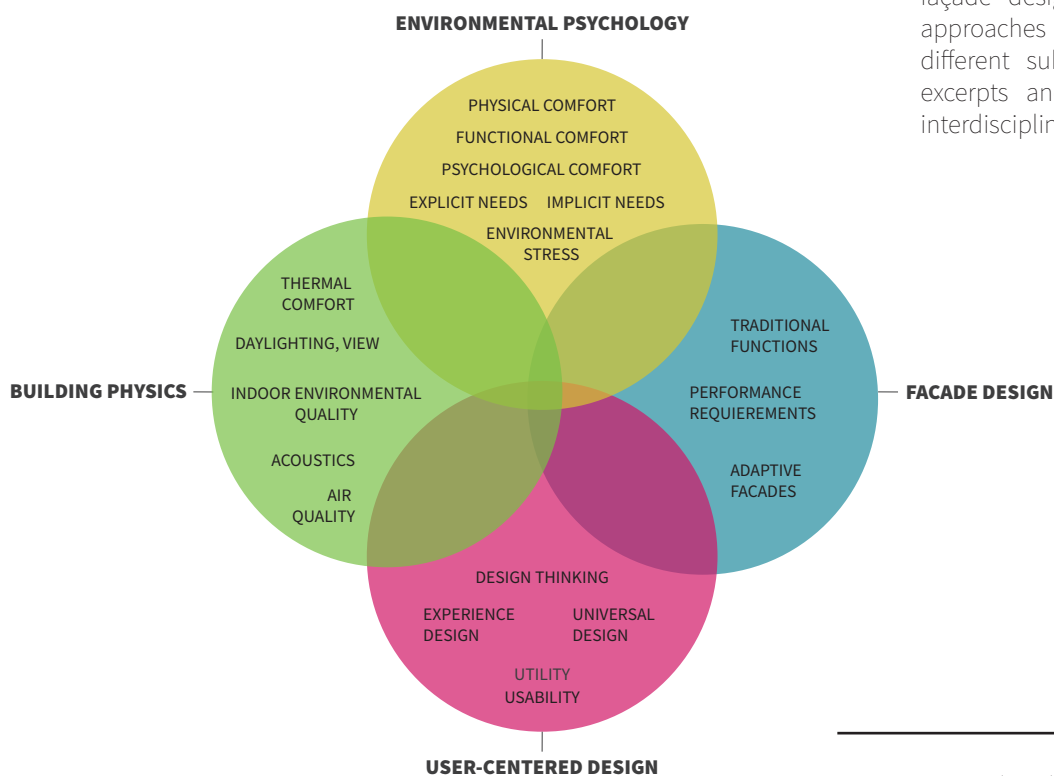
façade desi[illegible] approaches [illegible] different sul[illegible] excerpts an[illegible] interdisciplin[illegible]

ENVIRONMENTAL PSYCHOLOGY

PHYSICAL COMFORT
FUNCTIONAL COMFORT
PSYCHOLOGICAL COMFORT
EXPLICIT NEEDS
IMPLICIT NEEDS
ENVIRONMENTAL STRESS

BUILDING PHYSICS

THERMAL COMFORT
DAYLIGHTING, VIEW
INDOOR ENVIRONMENTAL QUALITY
ACOUSTICS
AIR QUALITY

FACADE DESIGN

TRADITIONAL FUNCTIONS
PERFORMANCE REQUIEREMENTS
ADAPTIVE FACADES

DESIGN THINKING
EXPERIENCE DESIGN
UNIVERSAL DESIGN
UTILITY
USABILITY

USER-CENTERED DESIGN